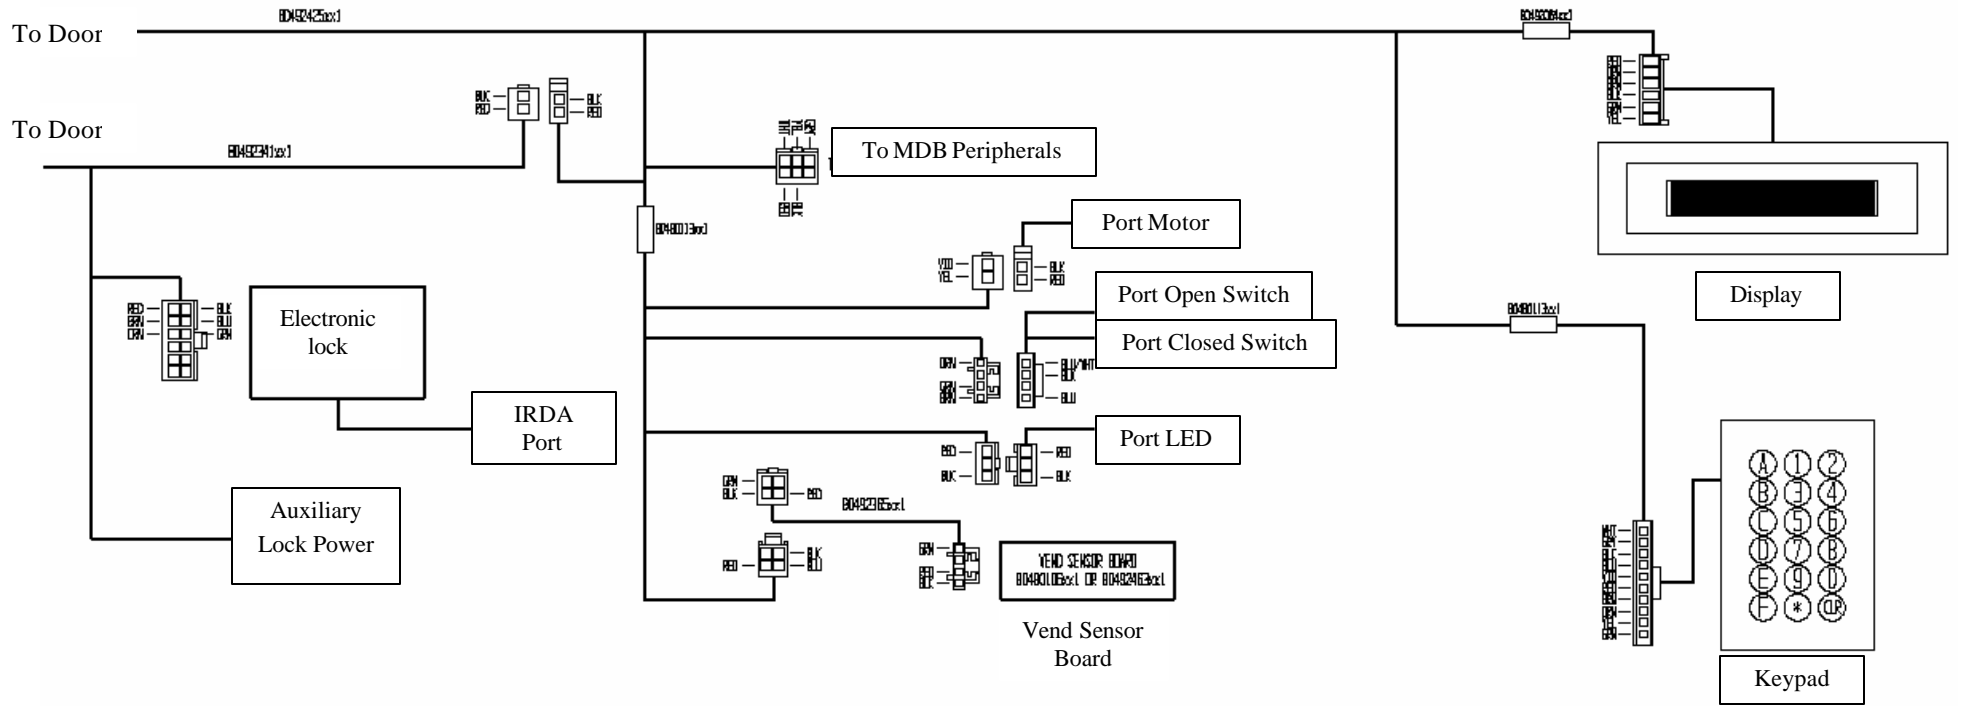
To Door

B0492425xx1

B0492084xx1

To Door

B0492341xx1

BLK
RED

BLK
RED

To MDB Peripherals

B0480013xx1

Port Motor

YEL
YEL

BLK
RED

Port Open Switch

Port Closed Switch

Display

B0480113xx1

RED
BRN
ORN

BLK
BLU
GRN

Electronic lock

ORN
GRN
BRN

BLU/WHT
BLK
BLU

IRDA Port

Port LED

RED
BLK

RED
BLK

GRN
BLK

RED

B0492365xx1

Auxiliary Lock Power

RED

BLK
BLU

GRN
RED
BLK

VEND SENSOR BOARD
B0480106xx1 OR B0492463xx1

Vend Sensor Board

A 1 2
B 3 4
C 5 6
D 7 8
E 9 0
F * CLR

Keypad